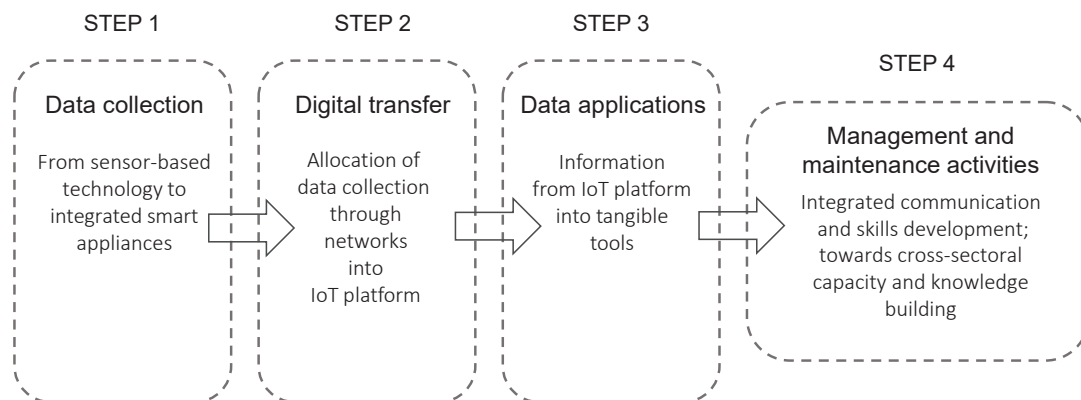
STEP 1

Data collection

From sensor-based technology to integrated smart appliances

STEP 2

Digital transfer

Allocation of data collection through networks into IoT platform

STEP 3

Data applications

Information from IoT platform into tangible tools

STEP 4

Management and maintenance activities

Integrated communication and skills development; towards cross-sectoral capacity and knowledge building